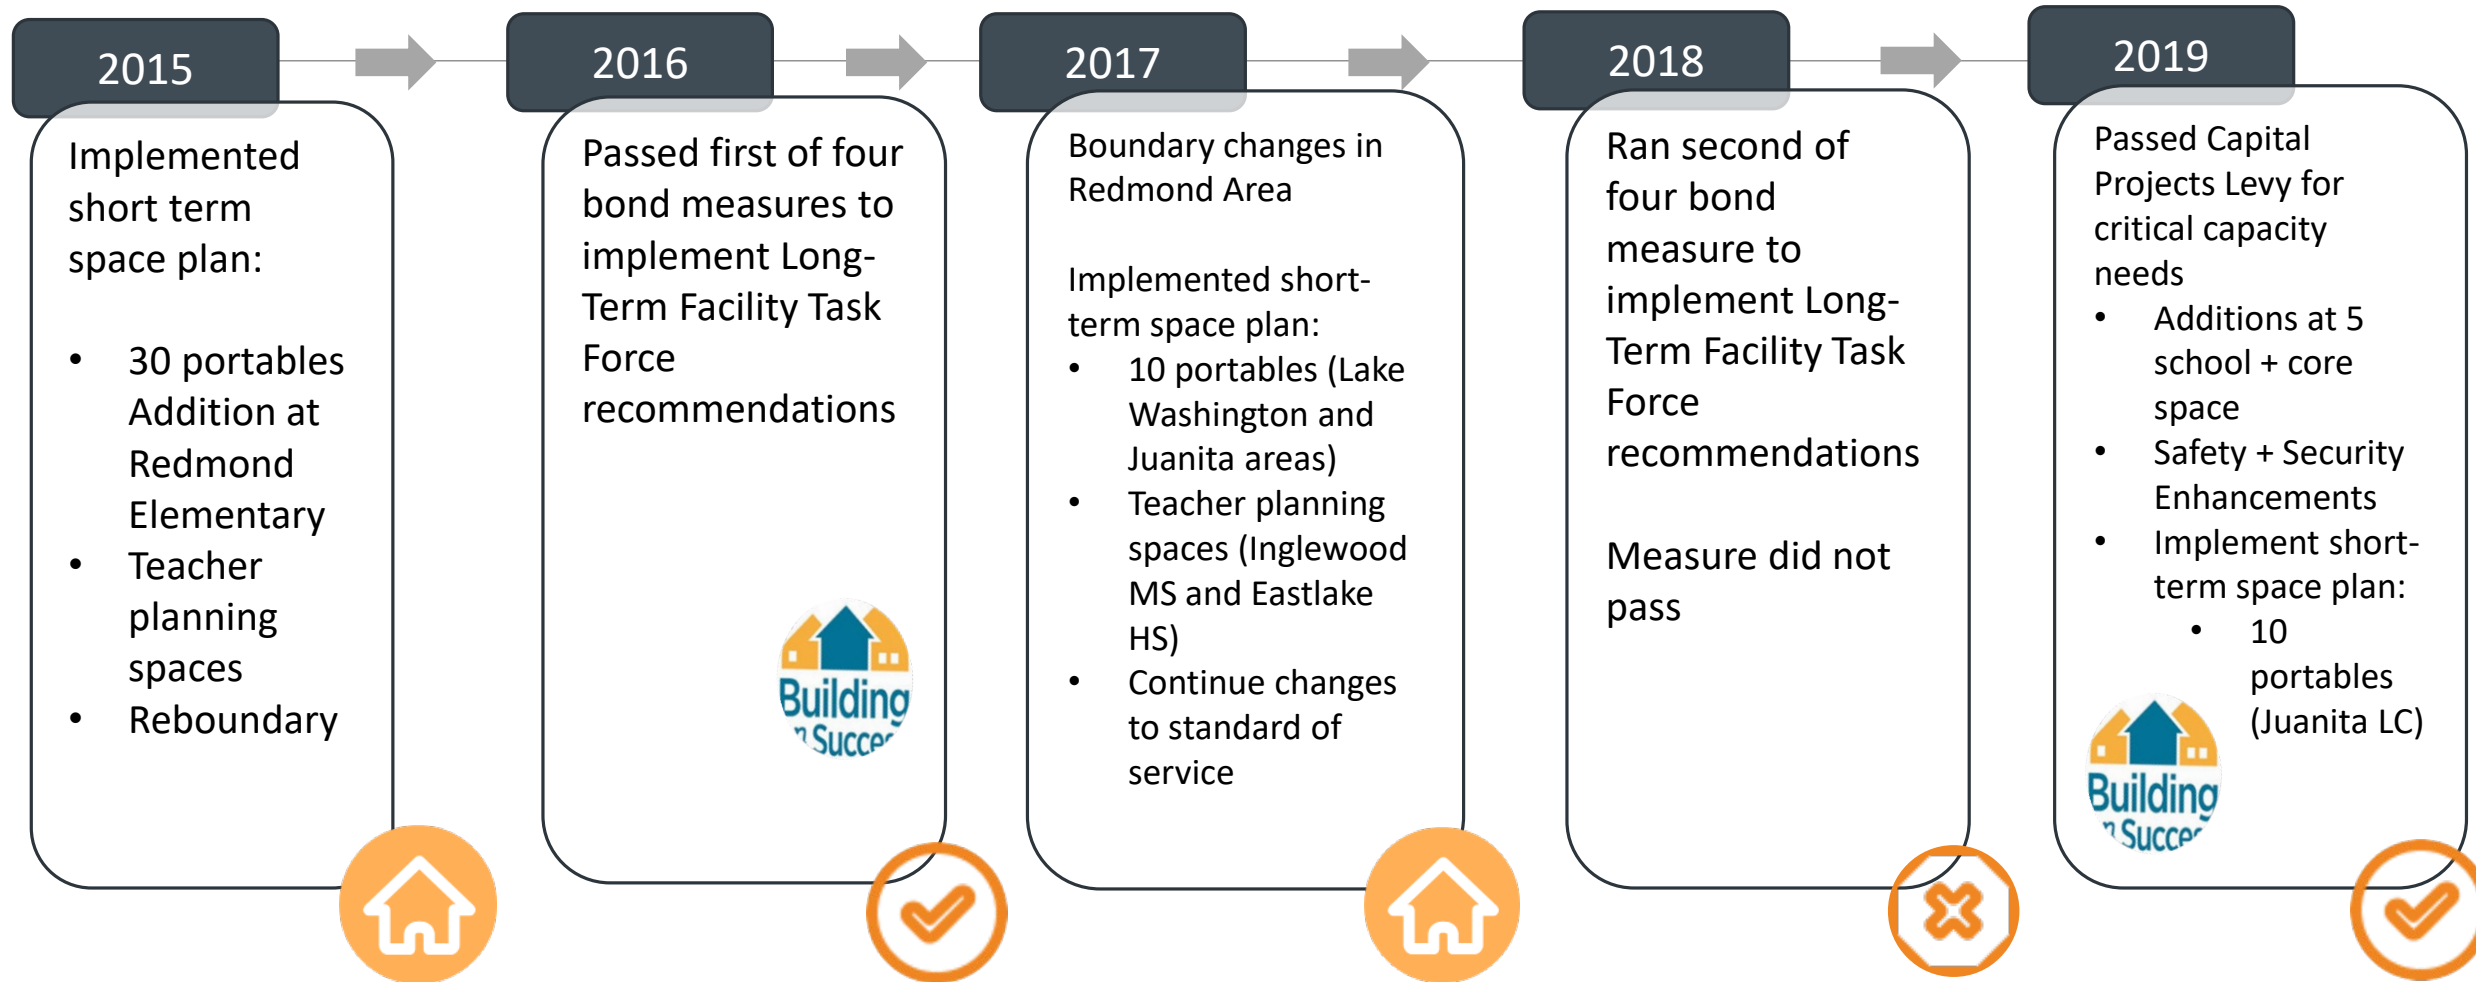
2015

Implemented short term space plan:

- 30 portables Addition at Redmond Elementary
- Teacher planning spaces
- Reboundary

2016

Passed first of four bond measures to implement Long-Term Facility Task Force recommendations

Building
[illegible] Succe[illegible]

2017

Boundary changes in Redmond Area

Implemented short-term space plan:

- 10 portables (Lake Washington and Juanita areas)
- Teacher planning spaces (Inglewood MS and Eastlake HS)
- Continue changes to standard of service

2018

Ran second of four bond measure to implement Long-Term Facility Task Force recommendations

Measure did not pass

2019

Passed Capital Projects Levy for critical capacity needs

- Additions at 5 school + core space
- Safety + Security Enhancements
- Implement short-term space plan:
  - 10 portables (Juanita LC)

Building
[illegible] Succe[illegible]